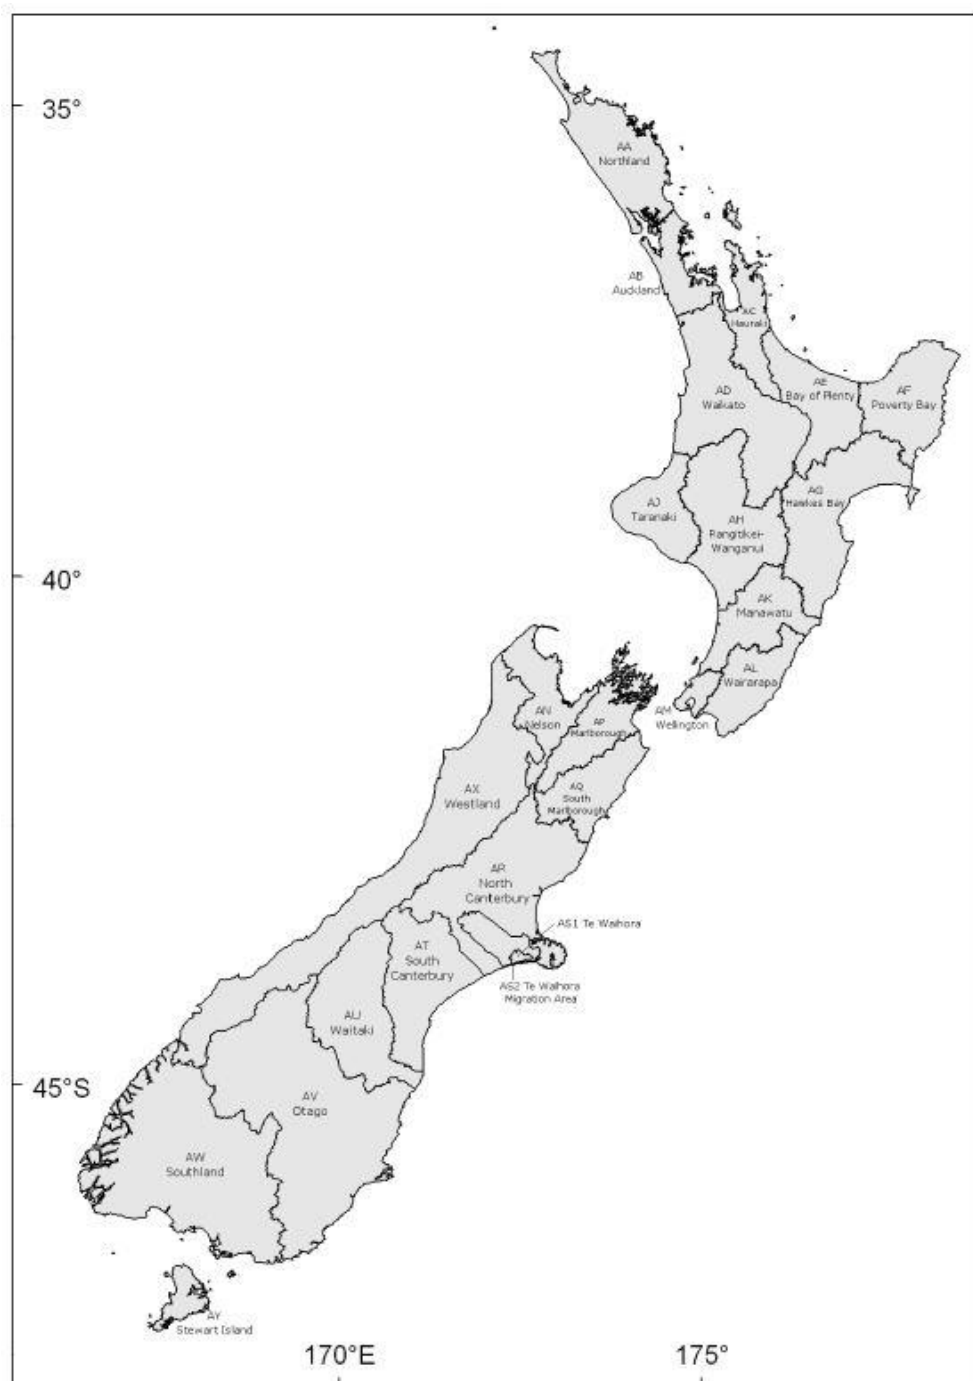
35°

AA
Northland

AB
Auckland

AC
Hauraki

AD
Waikato

AE
Bay of Plenty

AF
Poverty Bay

AJ
Taranaki

AH
Rangitikei-Wanganui

AG
Hawkes Bay

40°

AK
Manawatu

AL
Wairarapa

AM
Wellington

AN
Nelson

AP
Marlborough

AQ
South Marlborough

AX
Westland

AR
North Canterbury

AS1 Te Waihora

AT
South Canterbury

AS2 Te Waihora Migration Area

AU
Waitaki

45°S

AV
Otago

AW
Southland

AY
Stewart Island

170°E

175°